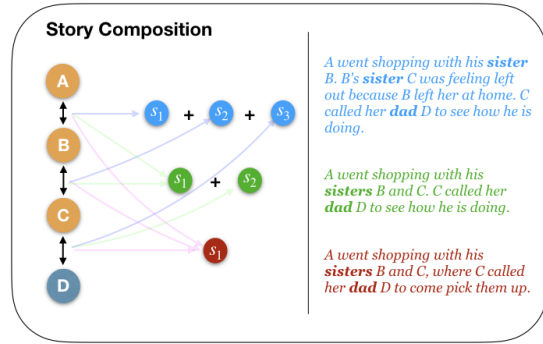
Story Composition

A

B

C

D

$s_1$ + $s_2$ + $s_3$

$s_1$ + $s_2$

$s_1$

A went shopping with his **sister** B. B's **sister** C was feeling left out because B left her at home. C called her **dad** D to see how he is doing.

A went shopping with his **sisters** B and C. C called her **dad** D to see how he is doing.

A went shopping with his **sisters** B and C, where C called her **dad** D to come pick them up.